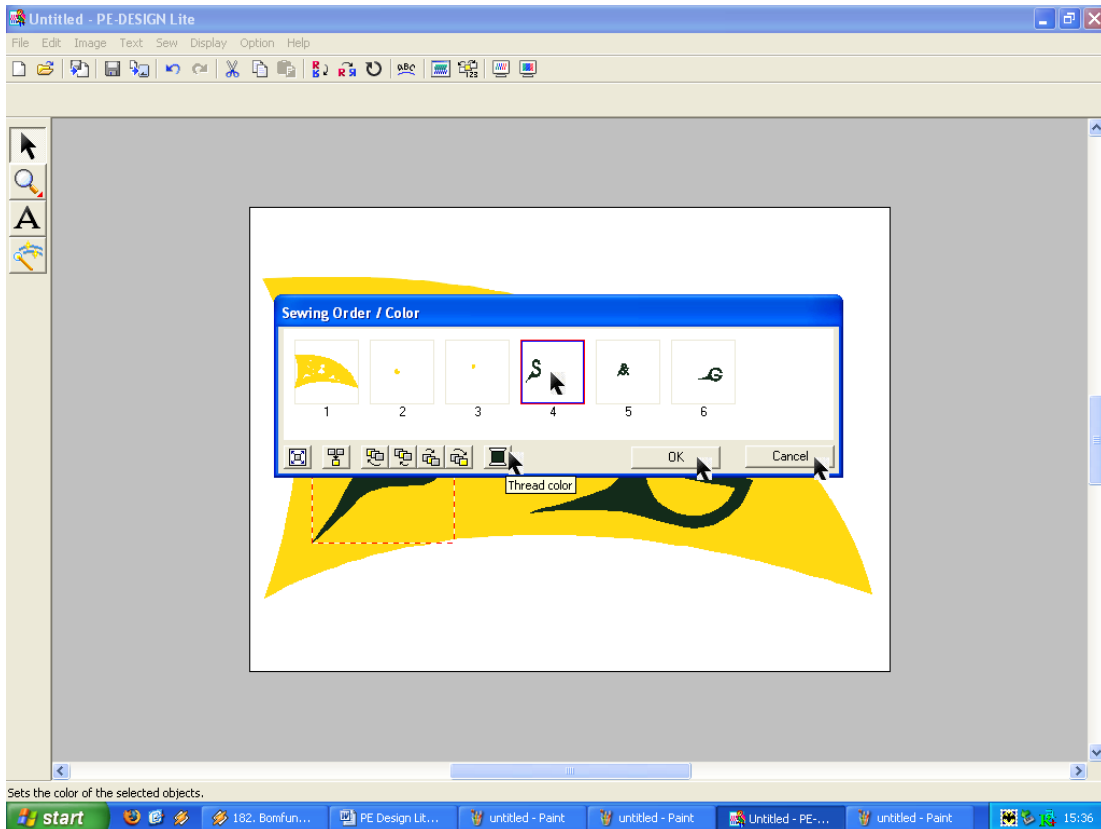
Untitled - PE-DESIGN Lite

File Edit Image Text Sew Display Option Help

Sewing Order / Color

1 2 3 4 5 6

OK Cancel

Thread color

Sets the color of the selected objects.

start 182. Bomfun... PE Design Lit... untitled - Paint untitled - Paint Untitled - PE-... untitled - Paint 15:36